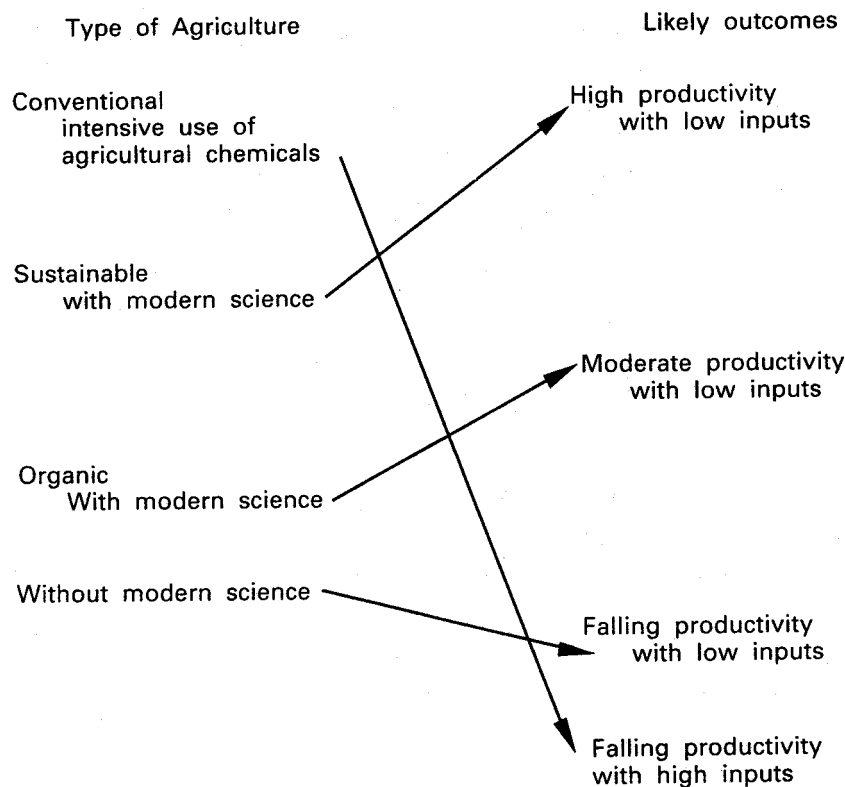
Type of Agriculture

Likely outcomes

Conventional intensive use of agricultural chemicals

High productivity with low inputs

Sustainable with modern science

Moderate productivity with low inputs

Organic With modern science

Without modern science

Falling productivity with low inputs

Falling productivity with high inputs